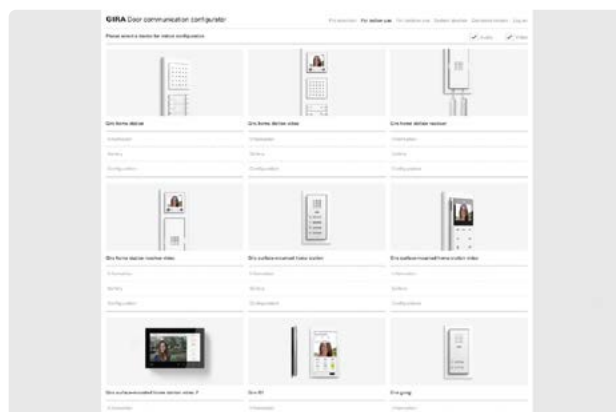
GIRA Door communication configurator

Please select a device for indoor configuration

Audio

Video

Gira home station

Information

Gallery

Configuration

Gira home station video

Information

Gallery

Configuration

Gira home station receiver

Information

Gallery

Configuration

Gira home station receiver video

Information

Gallery

Configuration

Gira surface-mounted home station

Information

Gallery

Configuration

Gira surface-mounted home station video

Information

Gallery

Configuration

Gira surface-mounted home station video 7

Information

Gira G1

Information

Gira gong

Information